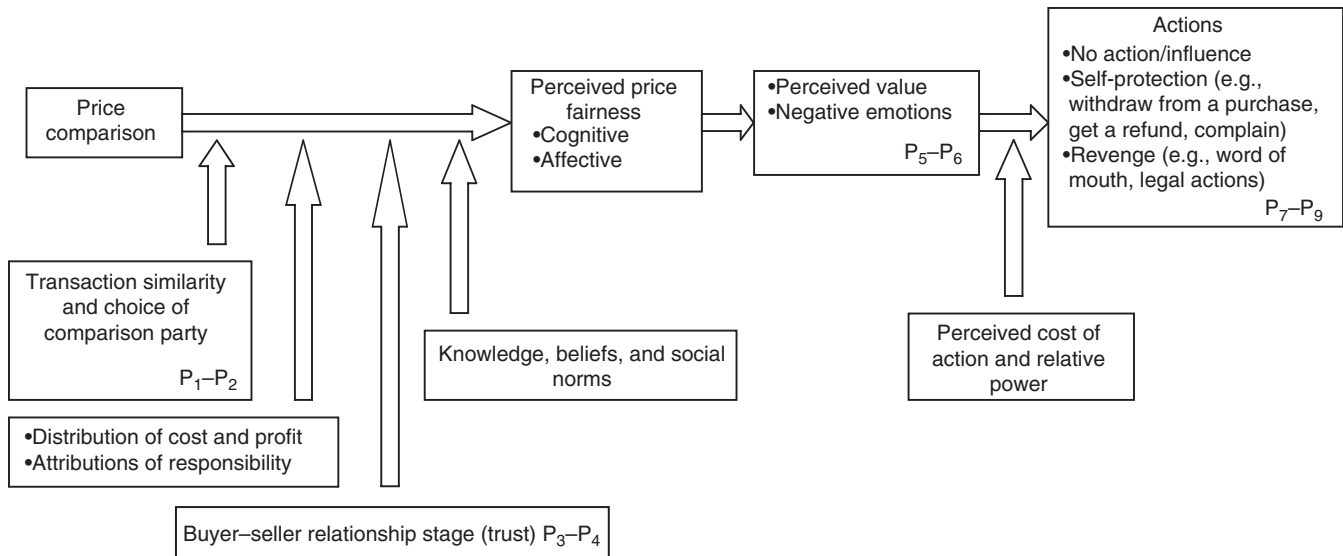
Price comparison

Perceived price fairness
•Cognitive
•Affective

•Perceived value
•Negative emotions
$P_5$–$P_6$

Actions
•No action/influence
•Self-protection (e.g., withdraw from a purchase, get a refund, complain)
•Revenge (e.g., word of mouth, legal actions)
$P_7$–$P_9$

Transaction similarity and choice of comparison party
$P_1$–$P_2$

Knowledge, beliefs, and social norms

Perceived cost of action and relative power

•Distribution of cost and profit
•Attributions of responsibility

Buyer–seller relationship stage (trust) $P_3$–$P_4$